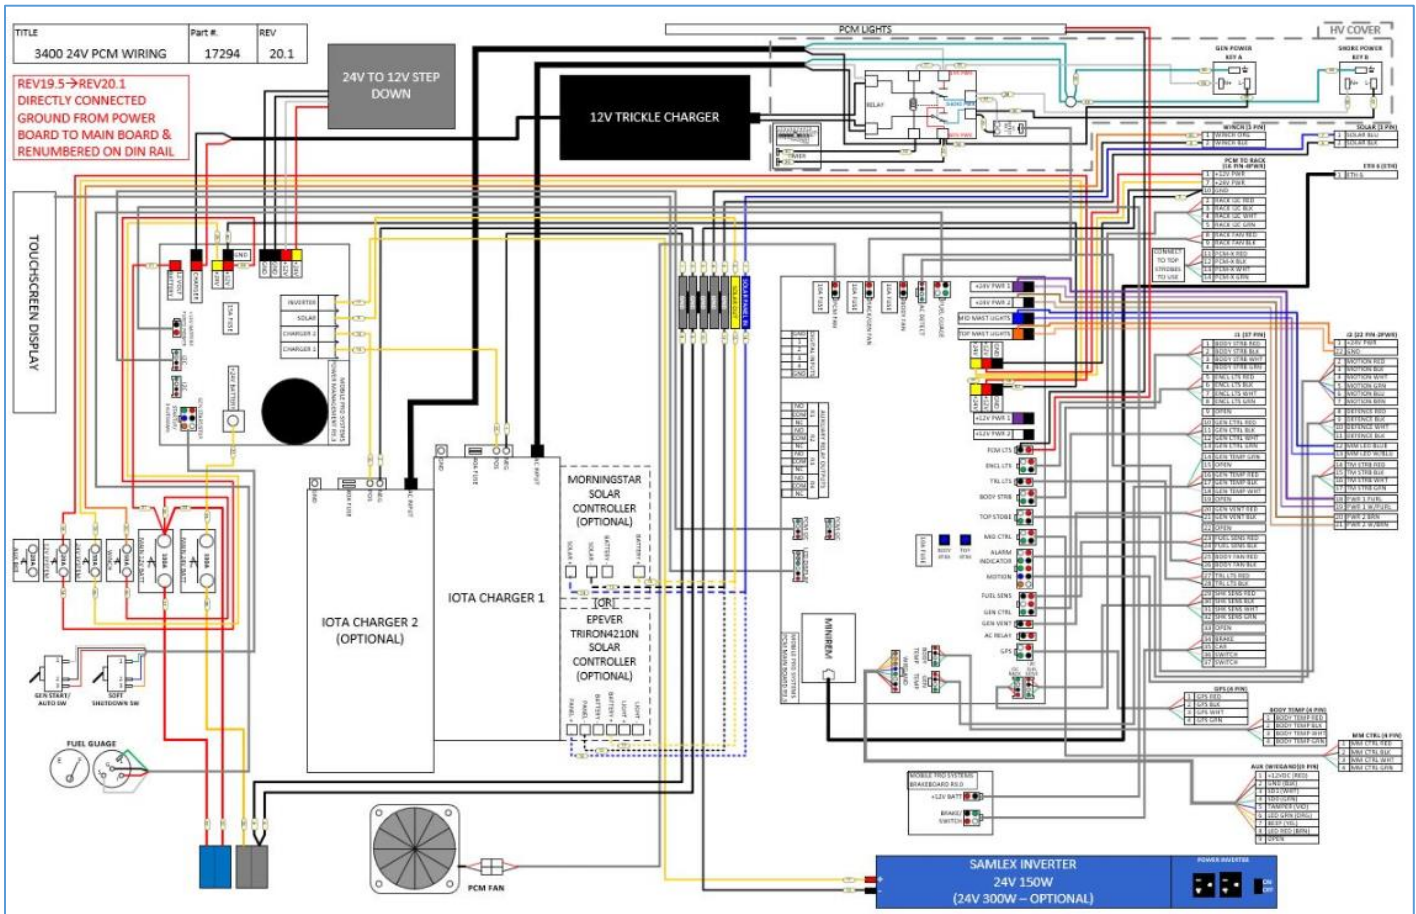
| TITLE | Part #. | REV |
|---|---|---|
| 3400 24V PCM WIRING | 17294 | 20.1 |

REV19.5→REV20.1
DIRECTLY CONNECTED GROUND FROM POWER BOARD TO MAIN BOARD & RENUMBERED ON DIN RAIL

24V TO 12V STEP DOWN

12V TRICKLE CHARGER

PCM LIGHTS

HV COVER

GEN POWER

SHORE POWER

RELAY

WINCH (3 PIN)

SOLAR (2 PIN)

PCM TO RACK

ETH

TOUCHSCREEN DISPLAY

INVERTER

SOLAR

CHARGER 1

CHARGER 2

+24V PWR 1

+24V PWR 2

MID MAST LIGHTS

TOP MAST LIGHTS

+12V PWR 1

+12V PWR 2

PCM LTS

ENCL LTS

TRL LTS

BODY STRB

TOP STROBE

MID CTRL

ALARM INDICATOR

MOTION

FUEL SENS

GEN CTRL

GEN VENT

AC RELAY

GPS

J1 (37 PIN)

J2 (22 PIN-2PWR)

MORNINGSTAR SOLAR CONTROLLER (OPTIONAL)

OR

EPEVER TRIRON4210N SOLAR CONTROLLER (OPTIONAL)

IOTA CHARGER 1

IOTA CHARGER 2 (OPTIONAL)

MINIRIM

GEN START/ AUTO SW

SOFT SHUTDOWN SW

FUEL GUAGE

PCM FAN

GPS (4 PIN)

BODY TEMP (4 PIN)

MM CTRL (4 PIN)

AUX (WIEGAND)(9 PIN)

MOBILE PRO SYSTEMS BRAKEBOARD R1.0

+12V BATT

BRAKE/ SWITCH

SAMLEX INVERTER
24V 150W
(24V 300W – OPTIONAL)

POWER INVERTER

ON
OFF